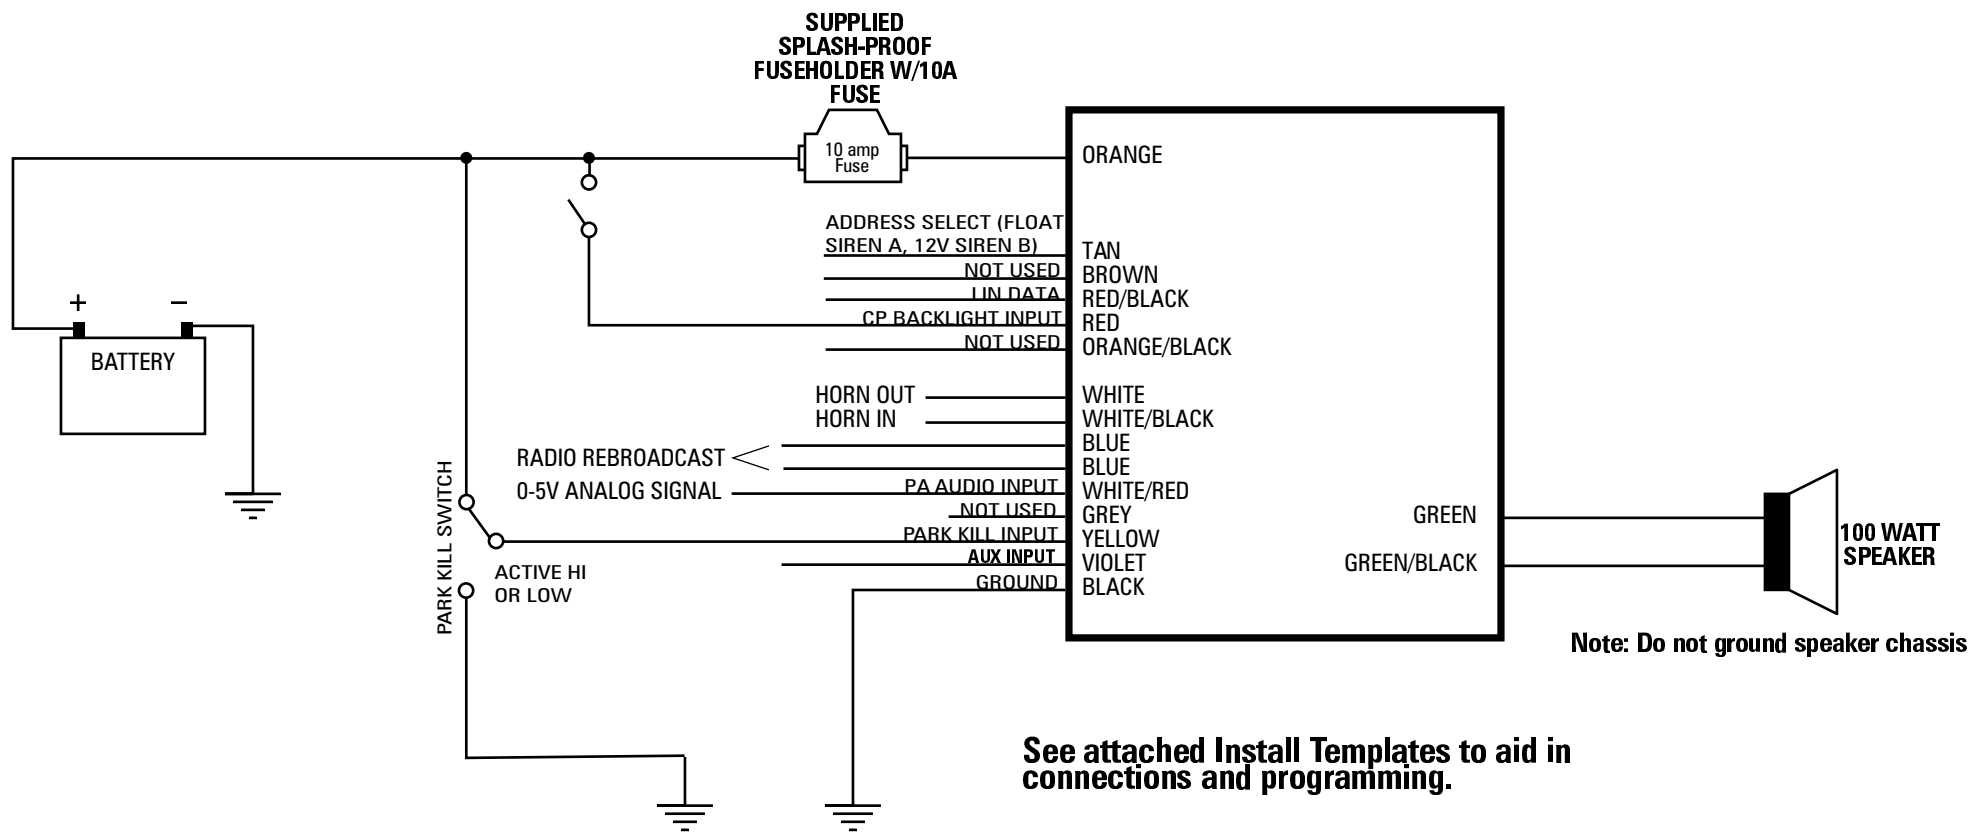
SUPPLIED
SPLASH-PROOF
FUSEHOLDER W/10A
FUSE

10 amp
Fuse

ORANGE

+ −
BATTERY

ADDRESS SELECT (FLOAT SIREN A, 12V SIREN B)
NOT USED
LIN DATA
CP BACKLIGHT INPUT
NOT USED

TAN
BROWN
RED/BLACK
RED
ORANGE/BLACK

HORN OUT
HORN IN
RADIO REBROADCAST
0-5V ANALOG SIGNAL

PA AUDIO INPUT
NOT USED
PARK KILL INPUT
AUX INPUT
GROUND

WHITE
WHITE/BLACK
BLUE
BLUE
WHITE/RED
GREY
YELLOW
VIOLET
BLACK

PARK KILL SWITCH
ACTIVE HI
OR LOW

GREEN
GREEN/BLACK

100 WATT
SPEAKER

Note: Do not ground speaker chassis

See attached Install Templates to aid in connections and programming.